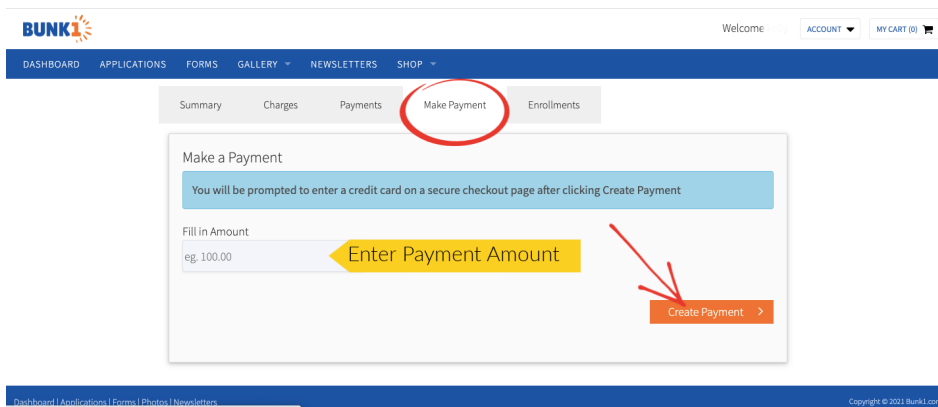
BUNK1

Welcome

ACCOUNT

MY CART (0)

DASHBOARD APPLICATIONS FORMS GALLERY NEWSLETTERS SHOP

Summary Charges Payments Make Payment Enrollments

Make a Payment

You will be prompted to enter a credit card on a secure checkout page after clicking Create Payment

Fill in Amount

eg. 100.00

Enter Payment Amount

Create Payment >

Dashboard | Applications | Forms | Photos | Newsletters

Copyright © 2021 Bunk1.co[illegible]